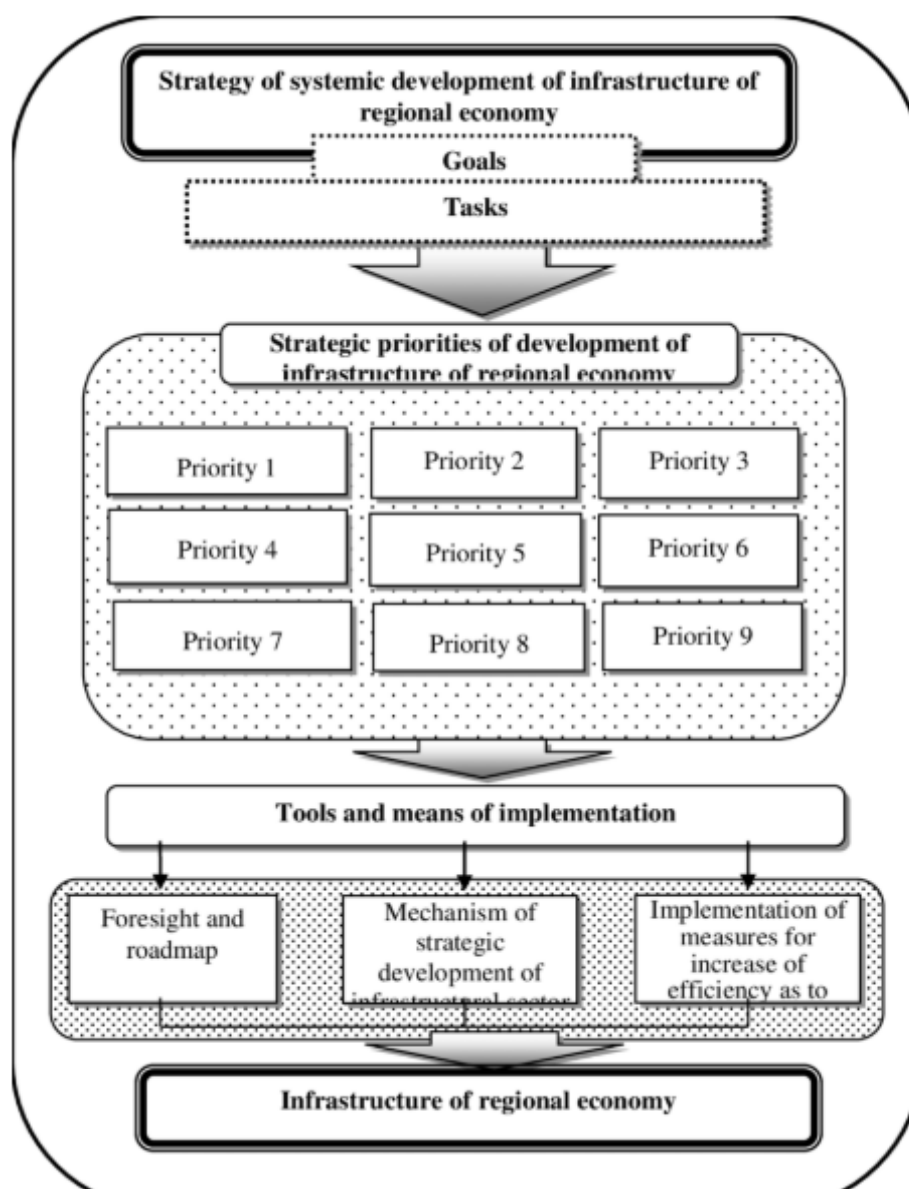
Strategy of systemic development of infrastructure of regional economy

Goals

Tasks

Strategic priorities of development of infrastructure of regional economy

Priority 1

Priority 2

Priority 3

Priority 4

Priority 5

Priority 6

Priority 7

Priority 8

Priority 9

Tools and means of implementation

Foresight and roadmap

Mechanism of strategic development of infrastructural sector

Implementation of measures for increase of efficiency as to

Infrastructure of regional economy